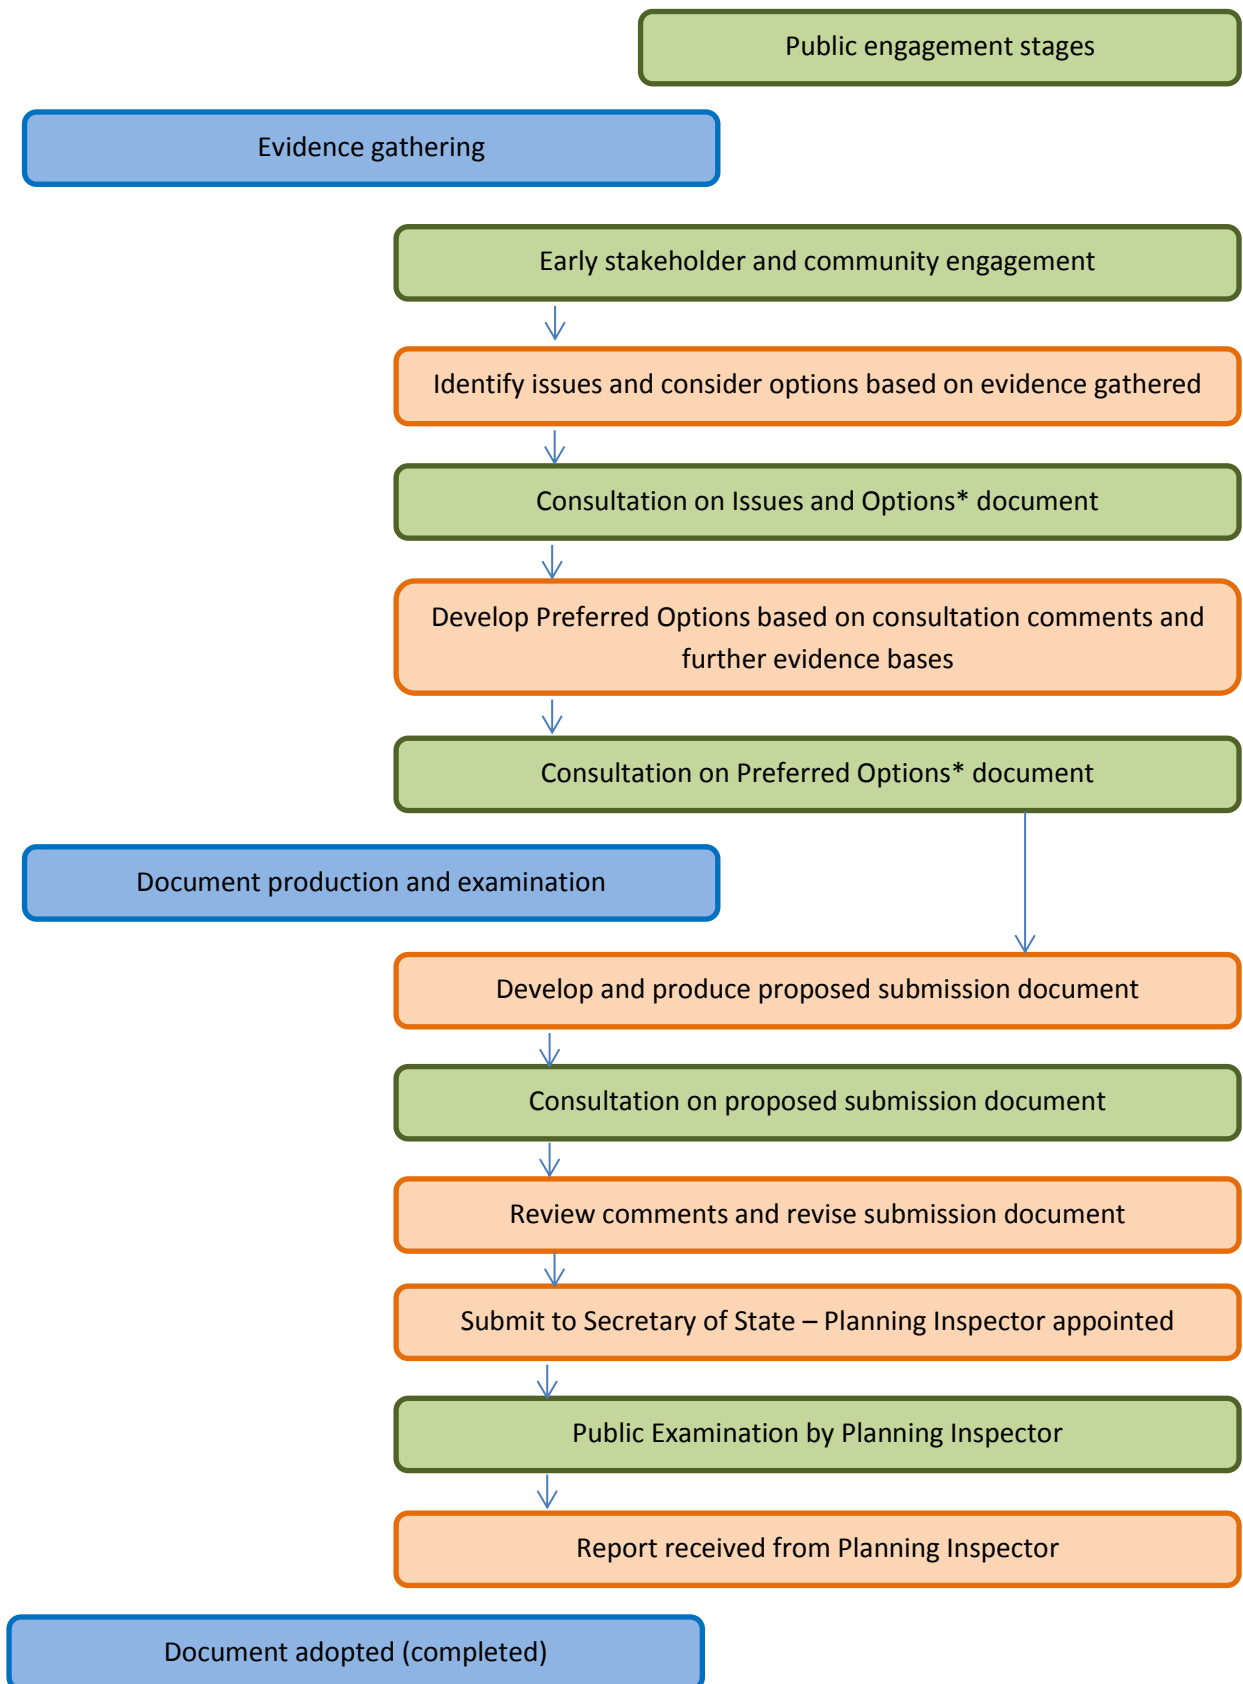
Public engagement stages

Evidence gathering

Early stakeholder and community engagement

Identify issues and consider options based on evidence gathered

Consultation on Issues and Options* document

Develop Preferred Options based on consultation comments and further evidence bases

Consultation on Preferred Options* document

Document production and examination

Develop and produce proposed submission document

Consultation on proposed submission document

Review comments and revise submission document

Submit to Secretary of State – Planning Inspector appointed

Public Examination by Planning Inspector

Report received from Planning Inspector

Document adopted (completed)